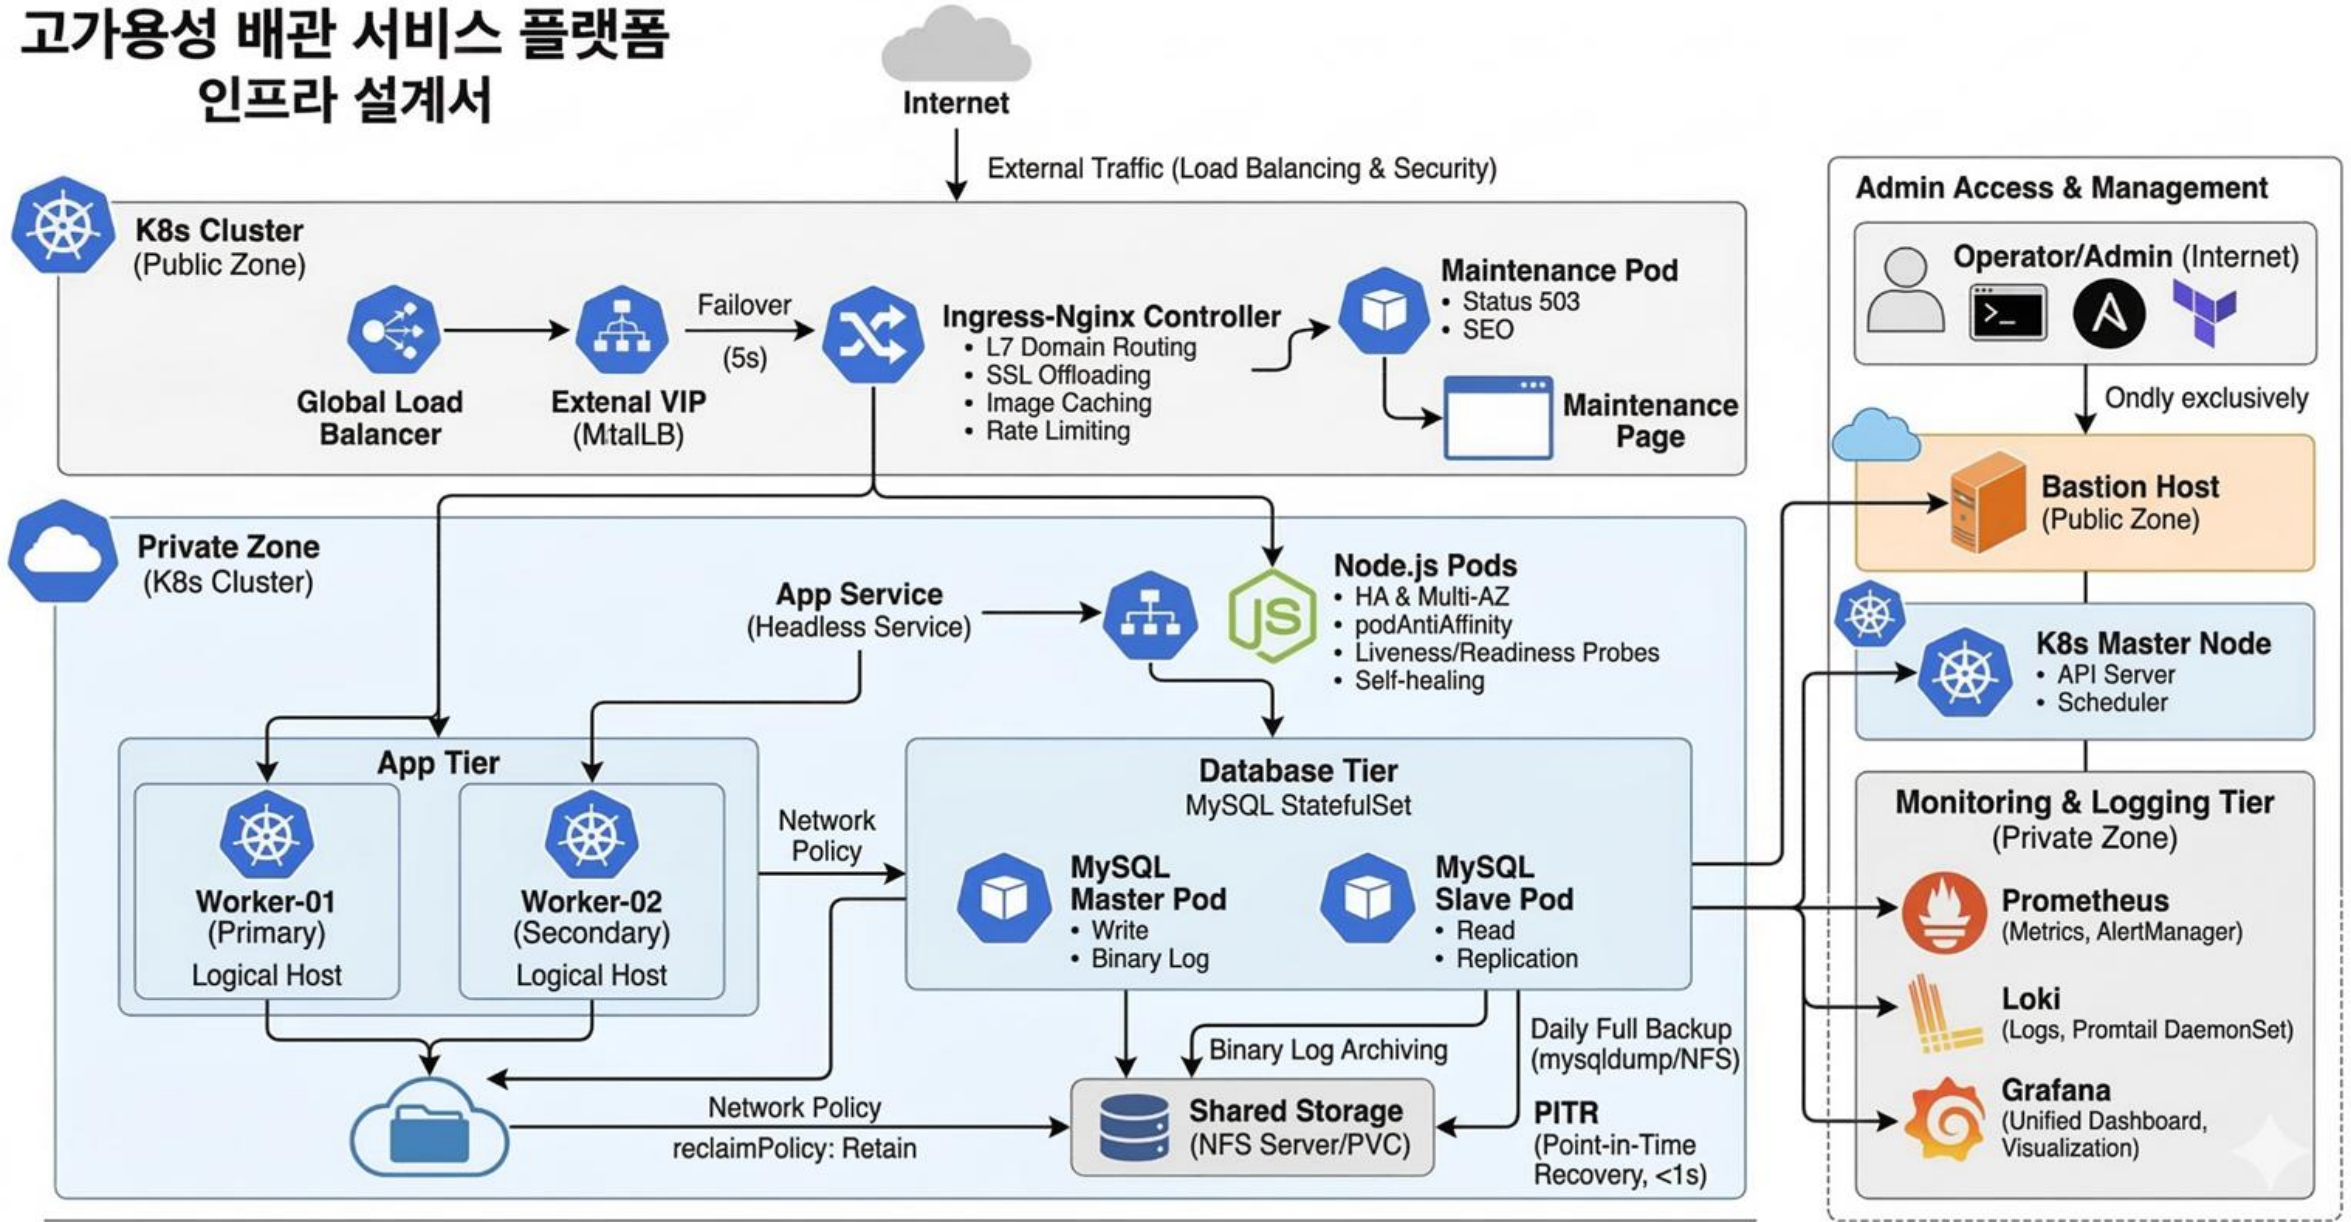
고가용성 배관 서비스 플랫폼
인프라 설계서

Internet

External Traffic (Load Balancing & Security)

K8s Cluster
(Public Zone)

Global Load Balancer

Extenal VIP
(MtalLB)

Failover
(5s)

Ingress-Nginx Controller
• L7 Domain Routing
• SSL Offloading
• Image Caching
• Rate Limiting

Maintenance Pod
• Status 503
• SEO

Maintenance Page

Admin Access & Management

Operator/Admin (Internet)

Ondly exclusively

Bastion Host
(Public Zone)

K8s Master Node
• API Server
• Scheduler

Private Zone
(K8s Cluster)

App Service
(Headless Service)

Node.js Pods
• HA & Multi-AZ
• podAntiAffinity
• Liveness/Readiness Probes
• Self-healing

App Tier

Worker-01
(Primary)
Logical Host

Worker-02
(Secondary)
Logical Host

Network Policy

Database Tier
MySQL StatefulSet

MySQL Master Pod
• Write
• Binary Log

MySQL Slave Pod
• Read
• Replication

Monitoring & Logging Tier
(Private Zone)

Prometheus
(Metrics, AlertManager)

Loki
(Logs, Promtail DaemonSet)

Grafana
(Unified Dashboard, Visualization)

Binary Log Archiving

Daily Full Backup
(mysqldump/NFS)

Network Policy
reclaimPolicy: Retain

Shared Storage
(NFS Server/PVC)

PITR
(Point-in-Time Recovery, <1s)